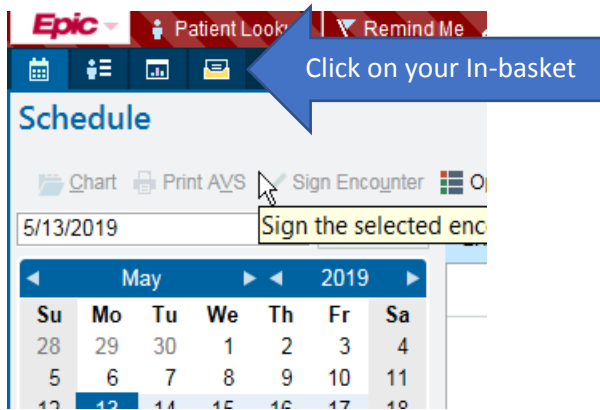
Epic
Patient Look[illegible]
Remind Me

Click on your In-basket

Schedule

Chart Print AVS Sign Encounter Op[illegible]

5/13/2019

Sign the selected enc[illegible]

May 2019

| Su | Mo | Tu | We | Th | Fr | Sa |
|---|---|---|---|---|---|---|
| 28 | 29 | 30 | 1 | 2 | 3 | 4 |
| 5 | 6 | 7 | 8 | 9 | 10 | 11 |
| 12 | 13 | 14 | 15 | 16 | 17 | 18 |